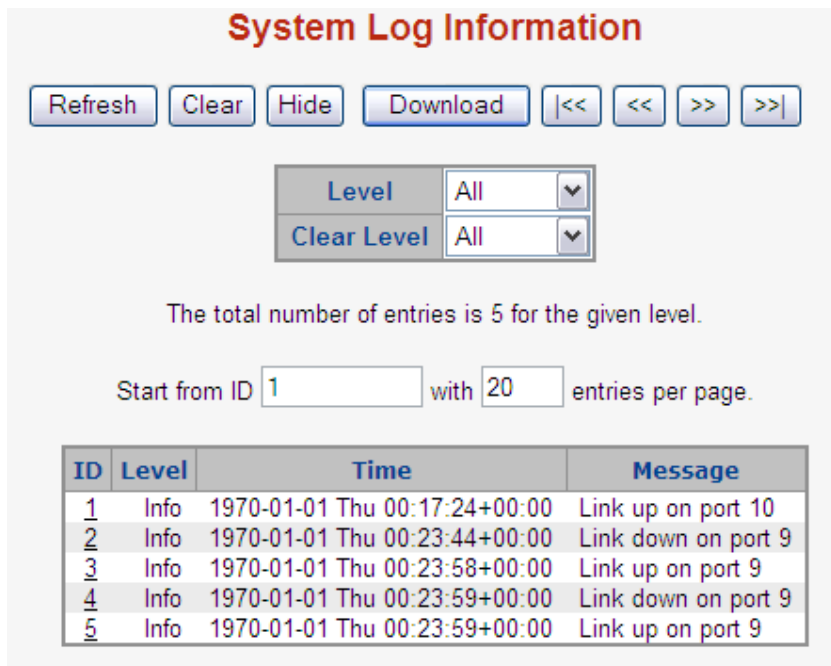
System Log Information

Refresh Clear Hide Download |<< << >> >>|

| Level | All |
|---|---|
| Clear Level | All |

The total number of entries is 5 for the given level.

Start from ID 1 with 20 entries per page.

| ID | Level | Time | Message |
|---|---|---|---|
| 1 | Info | 1970-01-01 Thu 00:17:24+00:00 | Link up on port 10 |
| 2 | Info | 1970-01-01 Thu 00:23:44+00:00 | Link down on port 9 |
| 3 | Info | 1970-01-01 Thu 00:23:58+00:00 | Link up on port 9 |
| 4 | Info | 1970-01-01 Thu 00:23:59+00:00 | Link down on port 9 |
| 5 | Info | 1970-01-01 Thu 00:23:59+00:00 | Link up on port 9 |